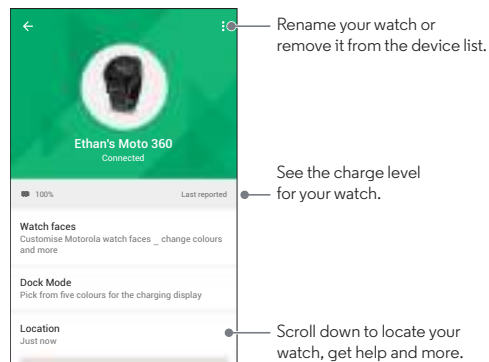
Ethan's Moto 360
Connected

100%
Last reported

Watch faces
Customise Motorola watch faces _ change colours and more

Dock Mode
Pick from five colours for the charging display

Location
Just now

Rename your watch or remove it from the device list.

See the charge level for your watch.

Scroll down to locate your watch, get help and more.